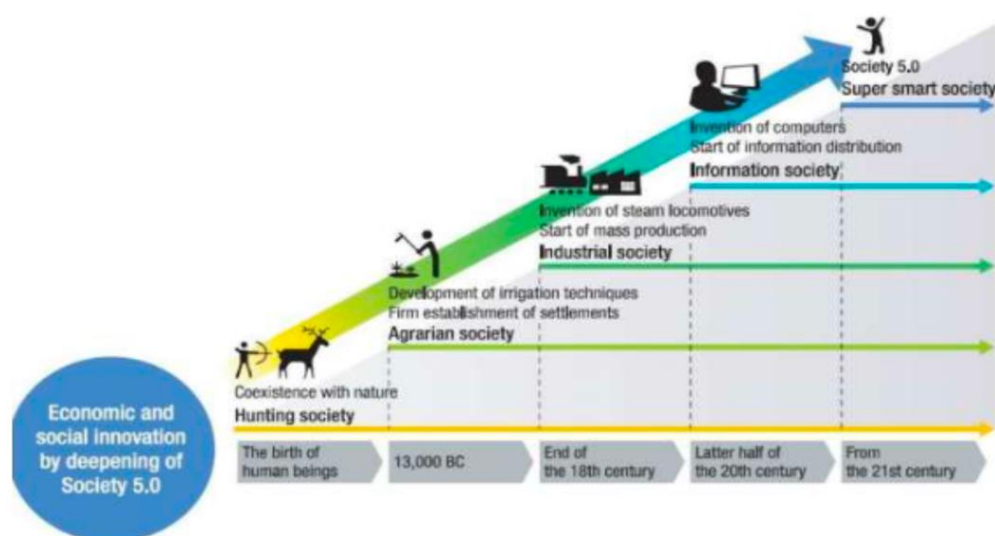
Society 5.0
Super smart society

Invention of computers
Start of information distribution
Information society

Invention of steam locomotives
Start of mass production
Industrial society

Development of irrigation techniques
Firm establishment of settlements
Agrarian society

Coexistence with nature
Hunting society

Economic and social innovation by deepening of Society 5.0

The birth of human beings

13,000 BC

End of the 18th century

Latter half of the 20th century

From the 21st century